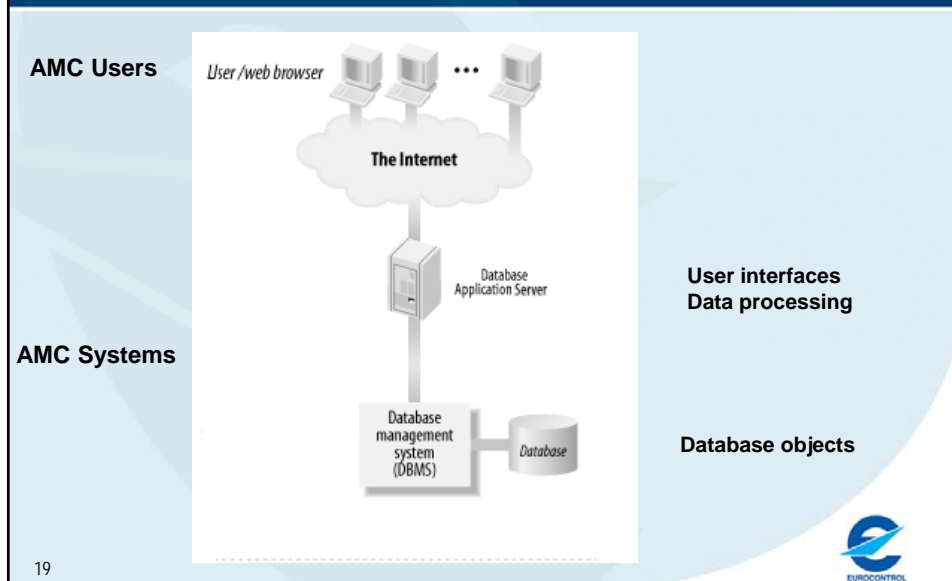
AMC Users

User /web browser

•••

The Internet

Database
Application Server

User interfaces
Data processing

AMC Systems

Database
management
system
(DBMS)

Database

Database objects

19

EUROCONTROL